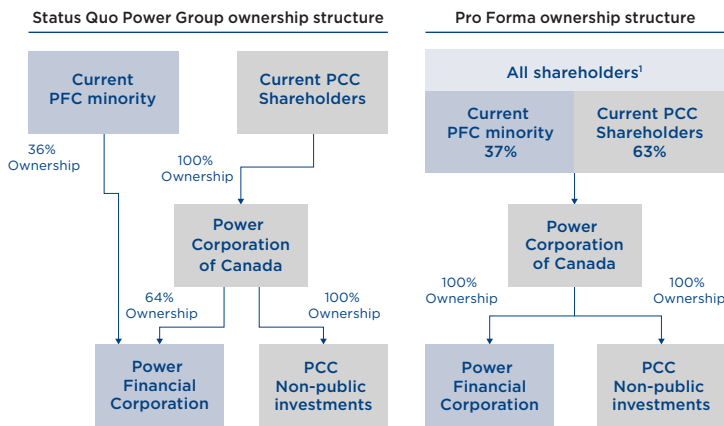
Status Quo Power Group ownership structure

Current PFC minority

Current PCC Shareholders

36% Ownership

100% Ownership

Power Corporation of Canada

64% Ownership

100% Ownership

Power Financial Corporation

PCC Non-public investments

Pro Forma ownership structure

All shareholders$^1$

Current PFC minority 37%

Current PCC Shareholders 63%

Power Corporation of Canada

100% Ownership

100% Ownership

Power Financial Corporation

PCC Non-public investments